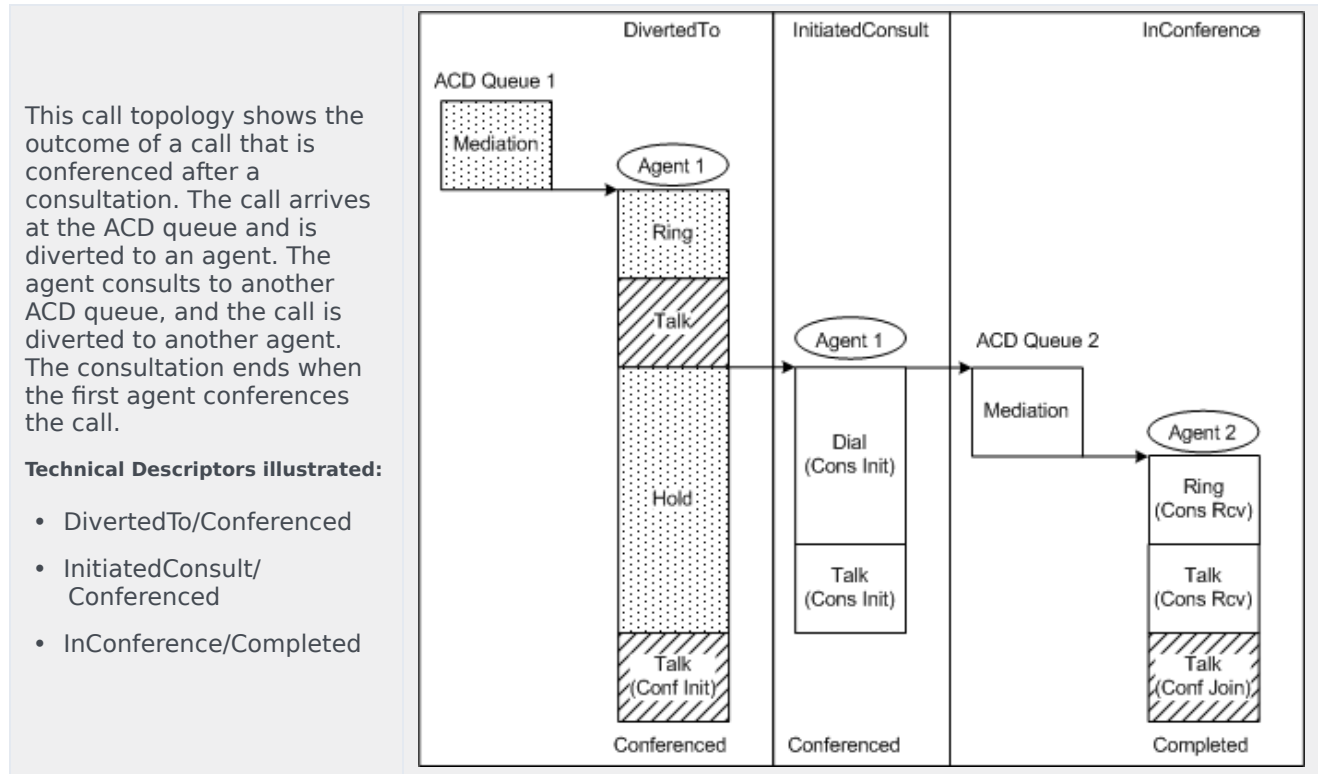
This call topology shows the outcome of a call that is conferenced after a consultation. The call arrives at the ACD queue and is diverted to an agent. The agent consults to another ACD queue, and the call is diverted to another agent. The consultation ends when the first agent conferences the call.

**Technical Descriptors illustrated:**

- DivertedTo/Conferenced
- InitiatedConsult/ Conferenced
- InConference/Completed

DivertedTo

InitiatedConsult

InConference

ACD Queue 1

Mediation

Agent 1

Ring

Talk

Hold

Talk (Conf Init)

Conferenced

Agent 1

Dial (Cons Init)

Talk (Cons Init)

Conferenced

ACD Queue 2

Mediation

Agent 2

Ring (Cons Rcv)

Talk (Cons Rcv)

Talk (Conf Join)

Completed